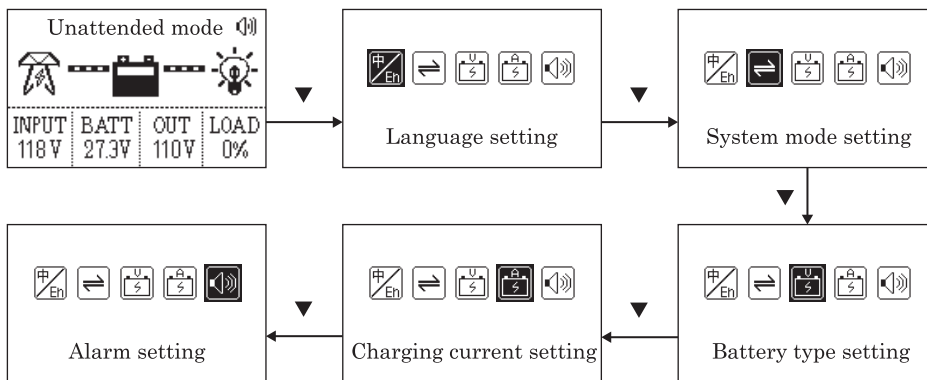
Unattended mode

| INPUT | BATT | OUT | LOAD |
|---|---|---|---|
| 118V | 27.3V | 110V | 0% |

中/Eh ⇌ V A

Language setting

中/Eh ⇌ V A

System mode setting

中/Eh ⇌ V A

Battery type setting

中/Eh ⇌ V A

Charging current setting

中/Eh ⇌ V A

Alarm setting